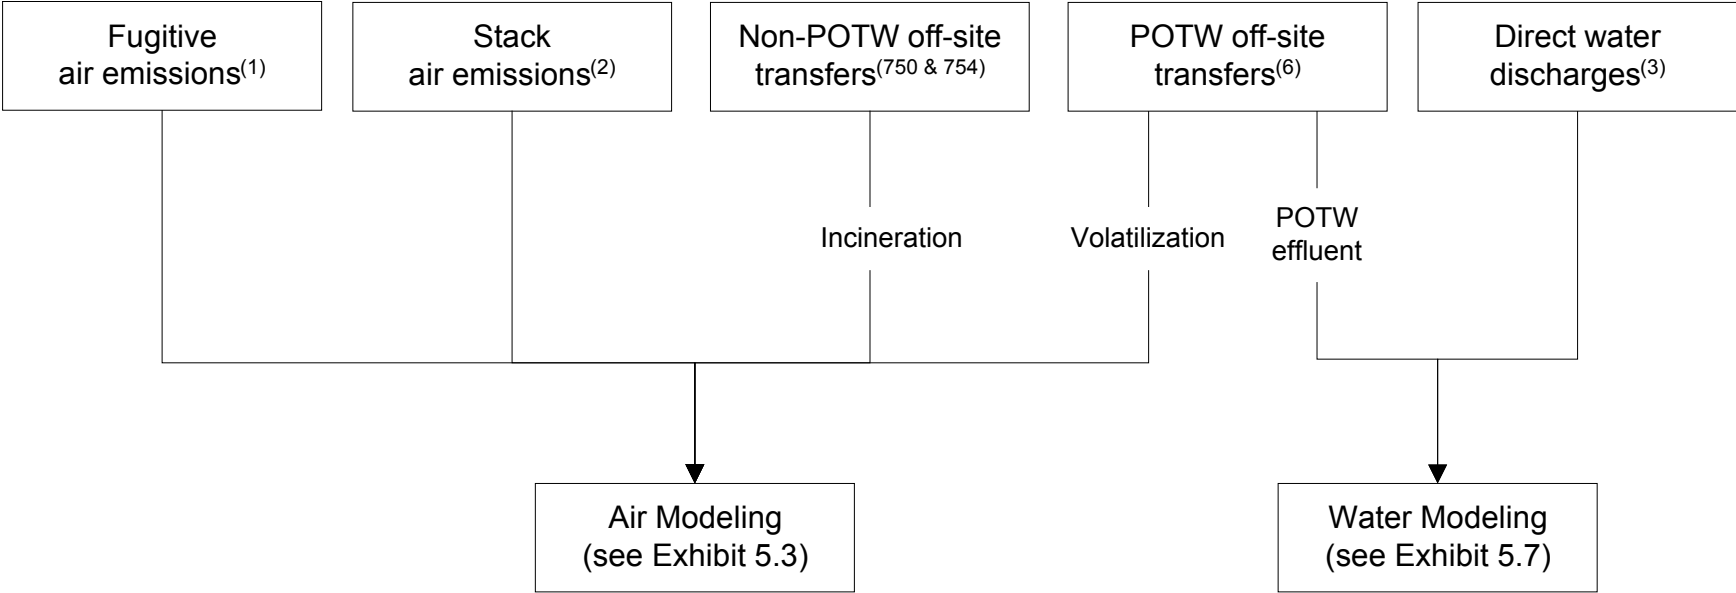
Fugitive air emissions$^{(1)}$

Stack air emissions$^{(2)}$

Non-POTW off-site transfers$^{(750 \& 754)}$

POTW off-site transfers$^{(6)}$

Direct water discharges$^{(3)}$

Incineration

Volatilization

POTW effluent

Air Modeling (see Exhibit 5.3)

Water Modeling (see Exhibit 5.7)